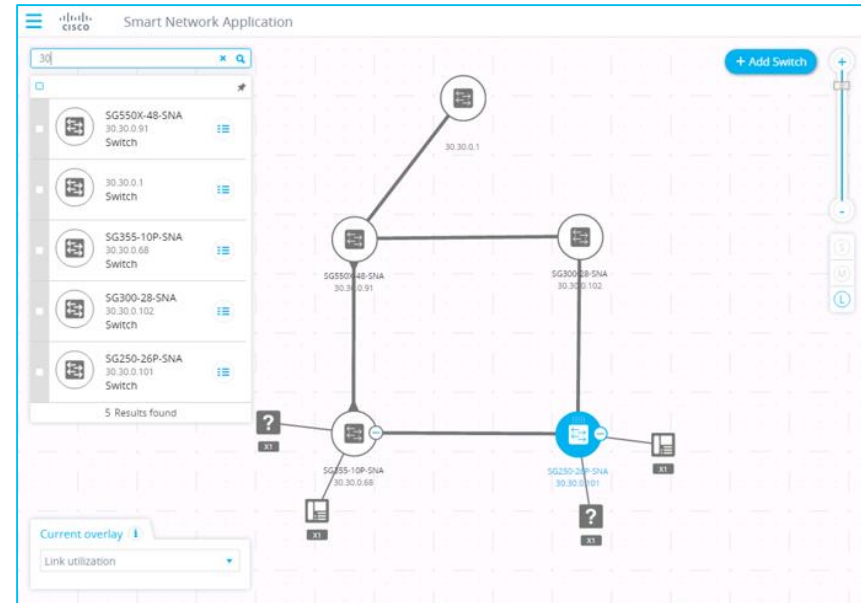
cisco Smart Network Application

30

+ Add Switch

SG550X-48-SNA
30.30.0.91
Switch

30.30.0.1
Switch

SG355-10P-SNA
30.30.0.68
Switch

SG300-28-SNA
30.30.0.102
Switch

SG250-26P-SNA
30.30.0.101
Switch

5 Results found

30.30.0.1

SG550X-48-SNA
30.30.0.91

SG300-28-SNA
30.30.0.102

?
X1

SG355-10P-SNA
30.30.0.68

X1

SG250-26P-SNA
30.30.0.101

X1

?
X1

S
U
L

Current overlay
Link utilization